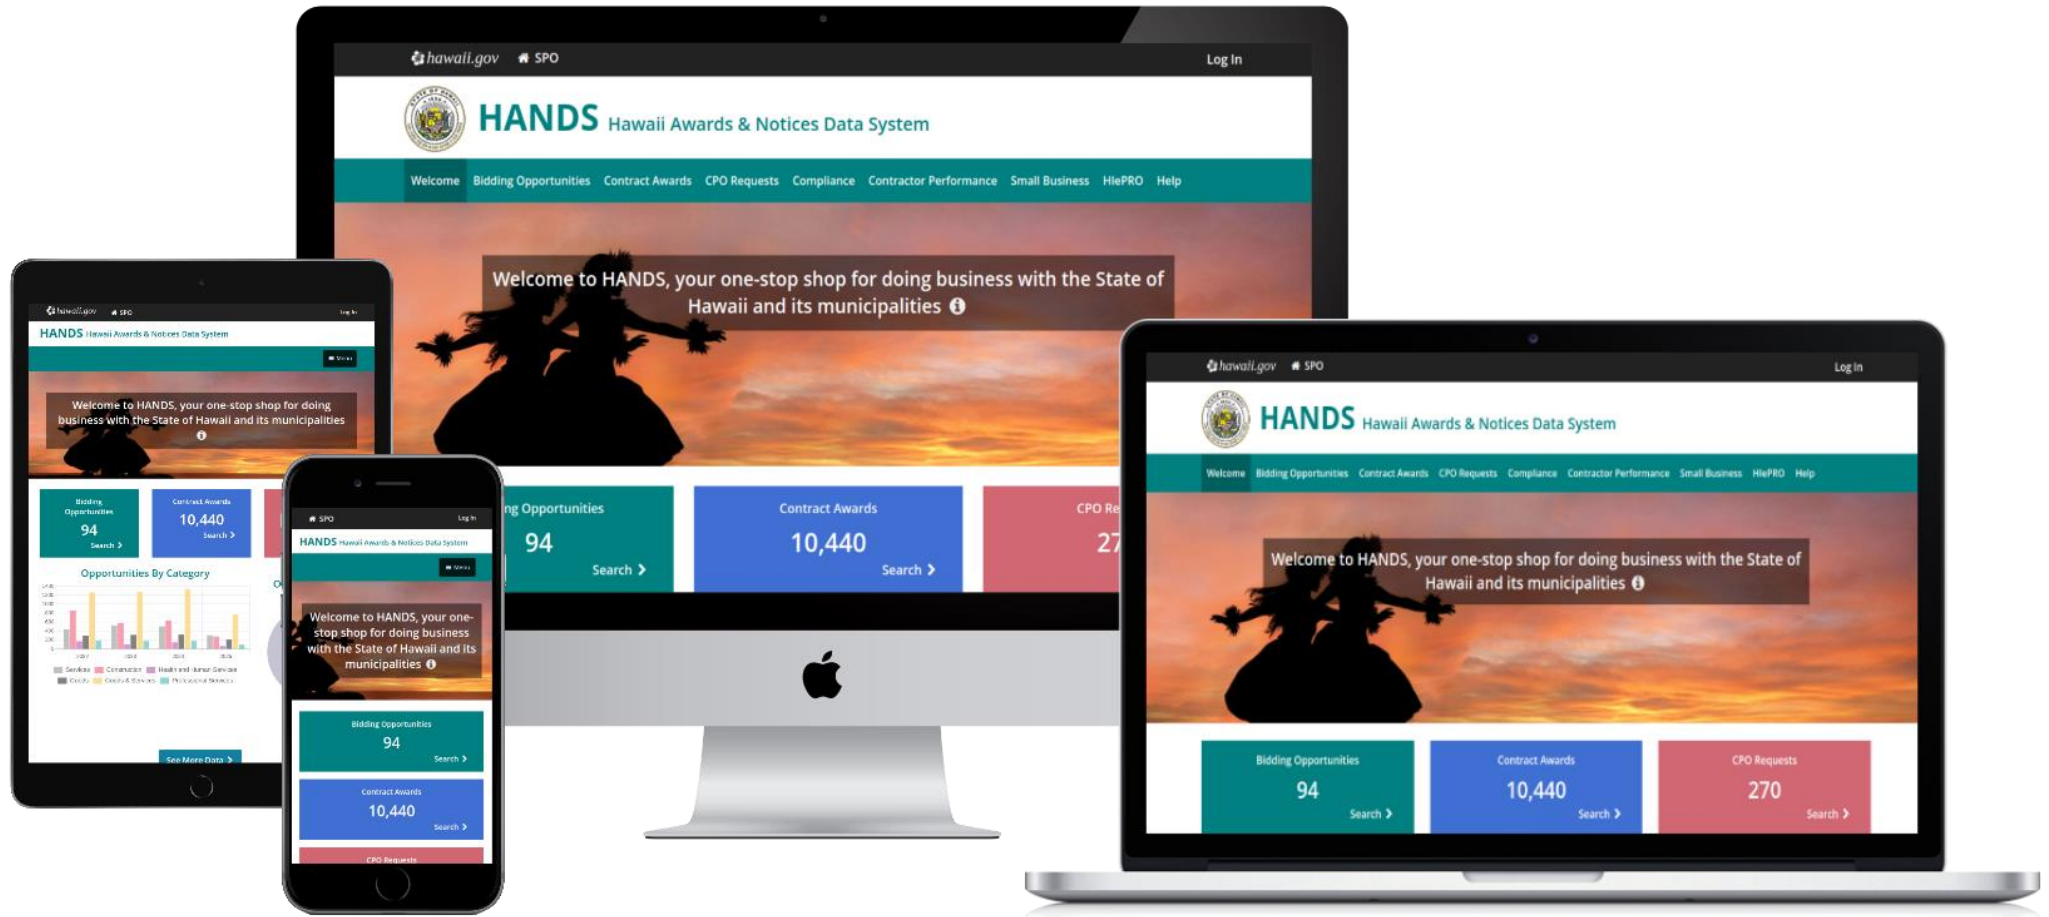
hawaii.gov SPO Log In

HANDS Hawaii Awards & Notices Data System

Welcome Bidding Opportunities Contract Awards CPO Requests Compliance Contractor Performance Small Business HIePRO Help

Welcome to HANDS, your one-stop shop for doing business with the State of Hawaii and its municipalities

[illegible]ng Opportunities
94
Search

Contract Awards
10,440
Search

CPO Re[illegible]
27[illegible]

hawaii.gov SPO Log In

HANDS Hawaii Awards & Notices Data System

Menu

Welcome to HANDS, your one-stop shop for doing business with the State of Hawaii and its municipalities

Bidding Opportunities
94
Search

Contract Awards
10,440
Search

Opportunities By Category

See More Data

SPO Log In

HANDS Hawaii Awards & Notices Data System

Menu

Welcome to HANDS, your one-stop shop for doing business with the State of Hawaii and its municipalities

Bidding Opportunities
94
Search

Contract Awards
10,440
Search

CPO Requests

hawaii.gov SPO Log In

HANDS Hawaii Awards & Notices Data System

Welcome Bidding Opportunities Contract Awards CPO Requests Compliance Contractor Performance Small Business HIePRO Help

Welcome to HANDS, your one-stop shop for doing business with the State of Hawaii and its municipalities

Bidding Opportunities
94
Search

Contract Awards
10,440
Search

CPO Requests
270
Search